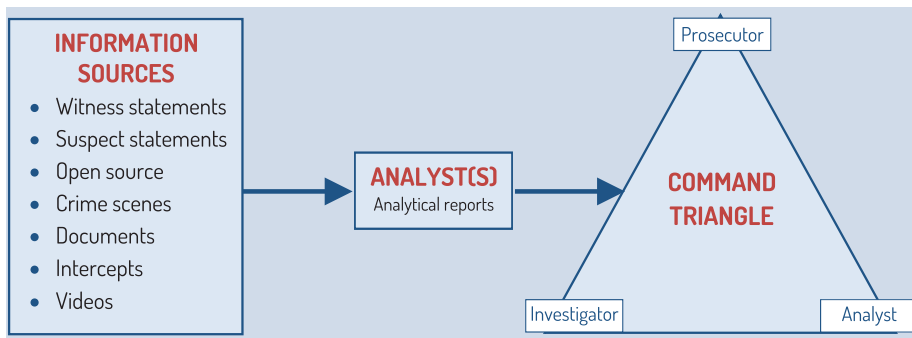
INFORMATION SOURCES

- Witness statements
- Suspect statements
- Open source
- Crime scenes
- Documents
- Intercepts
- Videos

ANALYST(S)
Analytical reports

Prosecutor

COMMAND TRIANGLE

Investigator

Analyst